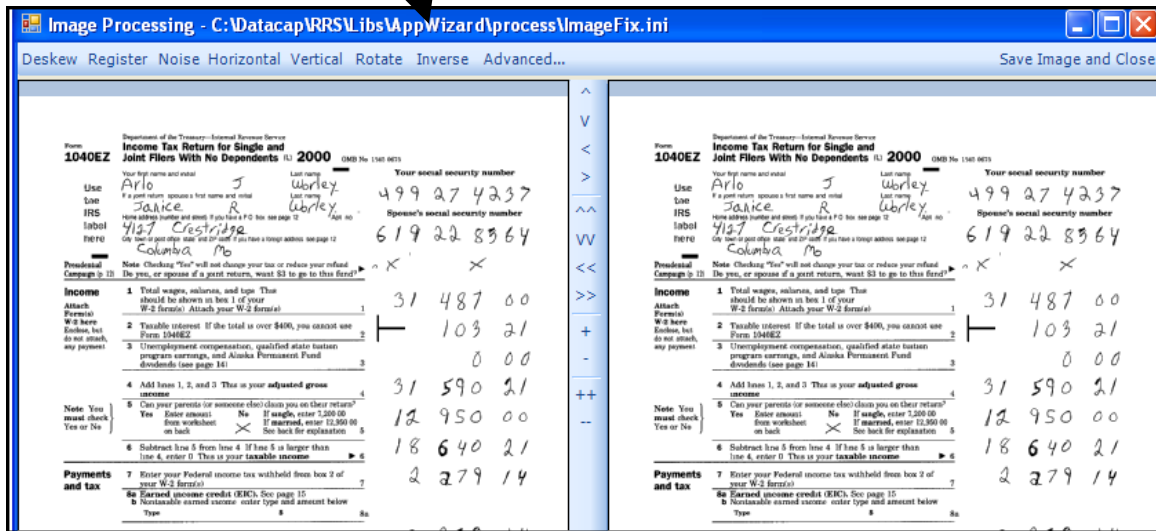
Image Processing - C:\Datacap\RRS\Libs\AppWizard\process\ImageFix.ini

Deskew Register Noise Horizontal Vertical Rotate Inverse Advanced... Save Image and Close

^ V < > ^^ VV << >> + - ++ --

Department of the Treasury—Internal Revenue Service
Form 1040EZ Income Tax Return for Single and Joint Filers With No Dependents (L) 2000 OMB No 1545 0675

Use the IRS label here
Your first name and initial Arlo J Last name Worley
If a joint return spouse's first name and initial Janice R Last name Worley
Home address (number and street) If you have a P O box see page 12 4127 Crestridge Apt no
City town or post office state and ZIP code If you have a foreign address see page 12 Columbia Mo
Your social security number 499 27 4237
Spouse's social security number 619 22 8364

Presidential Campaign (p 12) Note Checking "Yes" will not change your tax or reduce your refund Do you, or spouse if a joint return, want $3 to go to this fund? X X

Income
Attach Form(s) W-2 here Enclose, but do not attach, any payment
1 Total wages, salaries, and tips This should be shown in box 1 of your W-2 form(s) Attach your W-2 form(s) 1 31 487 00
2 Taxable interest If the total is over $400, you cannot use Form 1040EZ 2 103 21
3 Unemployment compensation, qualified state tuition program earnings, and Alaska Permanent Fund dividends (see page 14) 3 0 00
4 Add lines 1, 2, and 3 This is your adjusted gross income 4 31 590 21

Note You must check Yes or No
5 Can your parents (or someone else) claim you on their return? Yes Enter amount from worksheet on back No If single, enter 7,200 00 If married, enter 12,950 00 See back for explanation 5 12 950 00 X
6 Subtract line 5 from line 4 If line 5 is larger than line 4, enter 0 This is your taxable income 6 18 640 21

Payments and tax
7 Enter your Federal income tax withheld from box 2 of your W-2 form(s) 7 2 279 14
8a Earned income credit (EIC). See page 15
b Nontaxable earned income enter type and amount below
Type $ 8a

Department of the Treasury—Internal Revenue Service
Form 1040EZ Income Tax Return for Single and Joint Filers With No Dependents (L) 2000 OMB No 1545 0675

Use the IRS label here
Your first name and initial Arlo J Last name Worley
If a joint return spouse's first name and initial Janice R Last name Worley
Home address (number and street) If you have a P O box see page 12 4127 Crestridge Apt no
City town or post office state and ZIP code If you have a foreign address see page 12 Columbia Mo
Your social security number 499 27 4237
Spouse's social security number 619 22 8364

Presidential Campaign (p 12) Note Checking "Yes" will not change your tax or reduce your refund Do you, or spouse if a joint return, want $3 to go to this fund? X X

Income
Attach Form(s) W-2 here Enclose, but do not attach, any payment
1 Total wages, salaries, and tips This should be shown in box 1 of your W-2 form(s) Attach your W-2 form(s) 1 31 487 00
2 Taxable interest If the total is over $400, you cannot use Form 1040EZ 2 103 21
3 Unemployment compensation, qualified state tuition program earnings, and Alaska Permanent Fund dividends (see page 14) 3 0 00
4 Add lines 1, 2, and 3 This is your adjusted gross income 4 31 590 21

Note You must check Yes or No
5 Can your parents (or someone else) claim you on their return? Yes Enter amount from worksheet on back No If single, enter 7,200 00 If married, enter 12,950 00 See back for explanation 5 12 950 00 X
6 Subtract line 5 from line 4 If line 5 is larger than line 4, enter 0 This is your taxable income 6 18 640 21

Payments and tax
7 Enter your Federal income tax withheld from box 2 of your W-2 form(s) 7 2 279 14
8a Earned income credit (EIC). See page 15
b Nontaxable earned income enter type and amount below
Type $ 8a